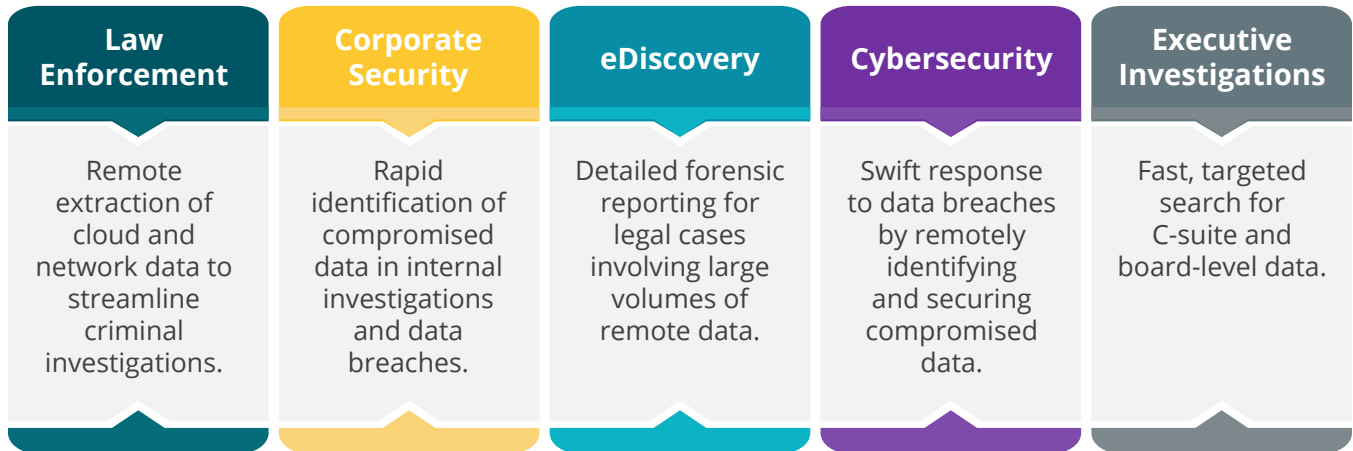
Law Enforcement

Remote extraction of cloud and network data to streamline criminal investigations.

Corporate Security

Rapid identification of compromised data in internal investigations and data breaches.

eDiscovery

Detailed forensic reporting for legal cases involving large volumes of remote data.

Cybersecurity

Swift response to data breaches by remotely identifying and securing compromised data.

Executive Investigations

Fast, targeted search for C-suite and board-level data.